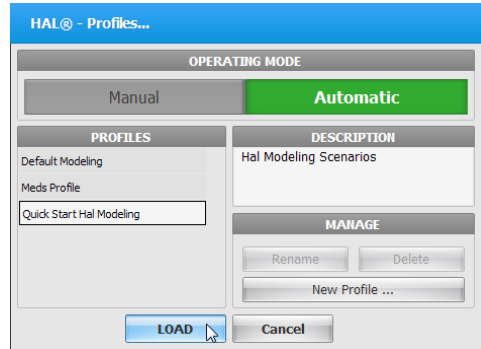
HAL® - Profiles...

OPERATING MODE

Manual

Automatic

PROFILES

Default Modeling

Meds Profile

Quick Start Hal Modeling

DESCRIPTION

Hal Modeling Scenarios

MANAGE

Rename

Delete

New Profile ...

LOAD

Cancel